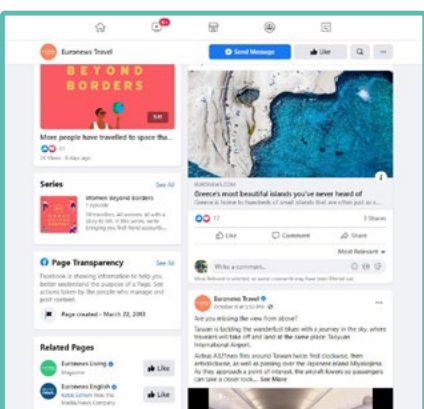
9+

Euronews Travel

Send Message

Like

BEYOND BORDERS

5:41

More people have travelled to space th...

11

25 Views

Series

See All

Women Beyond Borders

1 episode

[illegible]

Page Transparency

See All

Facebook is showing information to help you better understand the purpose of a Page. See actions taken by the people who manage and post content.

Page created - March 22, 2013

Related Pages

Euronews Living

Magazine

Like

Euronews English

Like

EURONEWS.COM

Greece's most beautiful islands you've never heard of

Greece is home to hundreds of small islands that often get overlooked in ...

17

3 Shares

Like

Comment

Share

Most Relevant

Write a comment...

Euronews Travel

October 8 at 3:55 PM

Are you missing the view from above?

Taiwan is tackling the wanderlust blues with a journey in the sky, where travellers will take off and land at the same place: Taoyuan International Airport.

Airbus A321neo flies around Taiwan twice: first clockwise, then anticlockwise, as well as passing over the stunning Jade Mountain (Yushan). As they approach a point of interest, the aircraft lowers so passengers can take a closer look... See More